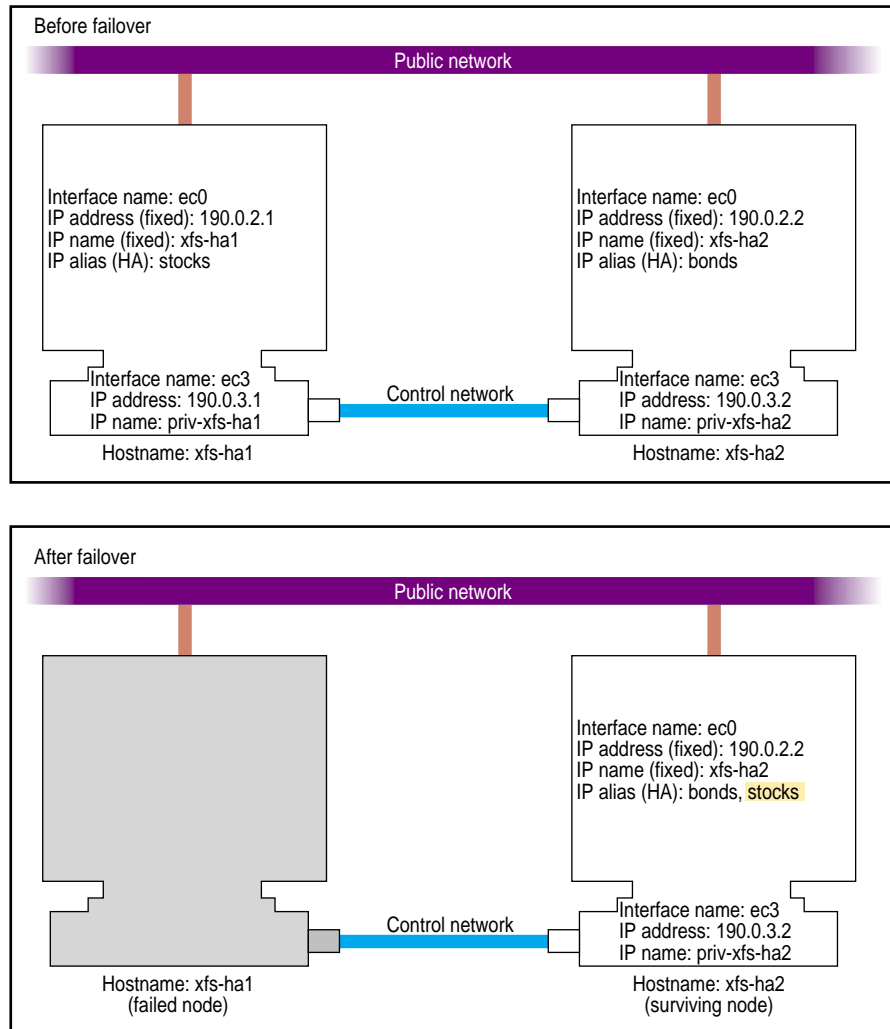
Before failover

Public network

Interface name: ec0
IP address (fixed): 190.0.2.1
IP name (fixed): xfs-ha1
IP alias (HA): stocks

Interface name: ec3
IP address: 190.0.3.1
IP name: priv-xfs-ha1

Hostname: xfs-ha1

Control network

Interface name: ec0
IP address (fixed): 190.0.2.2
IP name (fixed): xfs-ha2
IP alias (HA): bonds

Interface name: ec3
IP address: 190.0.3.2
IP name: priv-xfs-ha2

Hostname: xfs-ha2

After failover

Public network

Control network

Hostname: xfs-ha1
(failed node)

Interface name: ec0
IP address (fixed): 190.0.2.2
IP name (fixed): xfs-ha2
IP alias (HA): bonds, stocks

Interface name: ec3
IP address: 190.0.3.2
IP name: priv-xfs-ha2

Hostname: xfs-ha2
(surviving node)